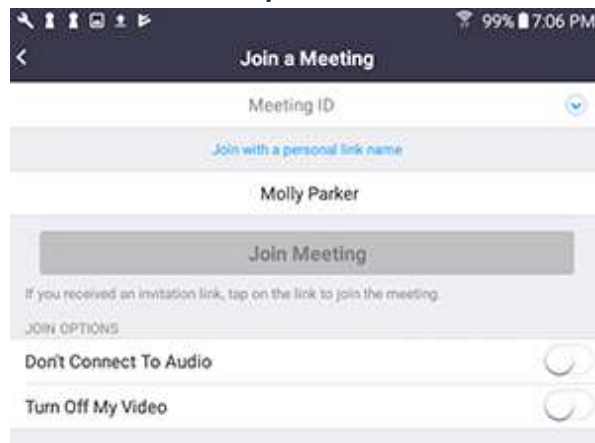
99% 7:06 PM

Join a Meeting

Meeting ID

Join with a personal link name

Molly Parker

Join Meeting

If you received an invitation link, tap on the link to join the meeting.

JOIN OPTIONS

Don't Connect To Audio

Turn Off My Video